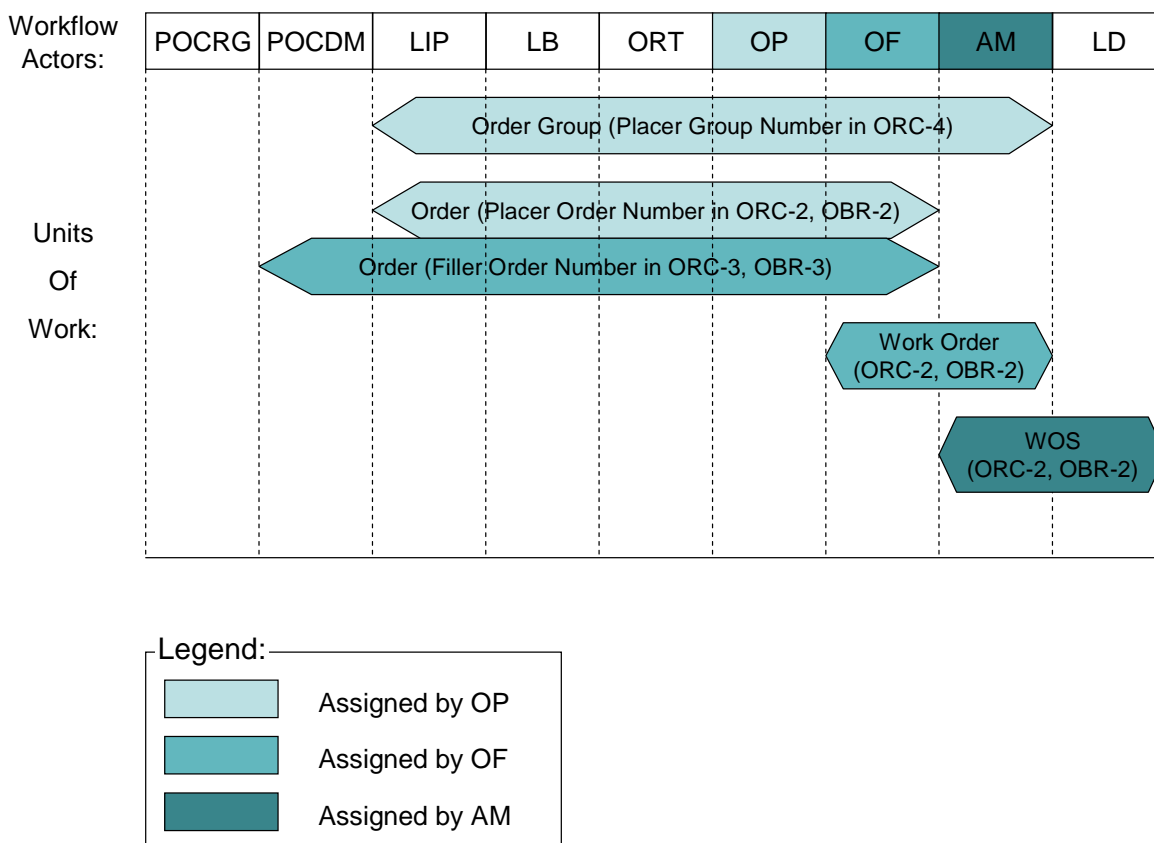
Workflow Actors:

| POCRG | POCDM | LIP | LB | ORT | OP | OF | AM | LD |
|---|---|---|---|---|---|---|---|---|

Order Group (Placer Group Number in ORC-4)

Units Of Work:

Order (Placer Order Number in ORC-2, OBR-2)

Order (Filler Order Number in ORC-3, OBR-3)

Work Order (ORC-2, OBR-2)

WOS (ORC-2, OBR-2)

Legend:

Assigned by OP

Assigned by OF

Assigned by AM